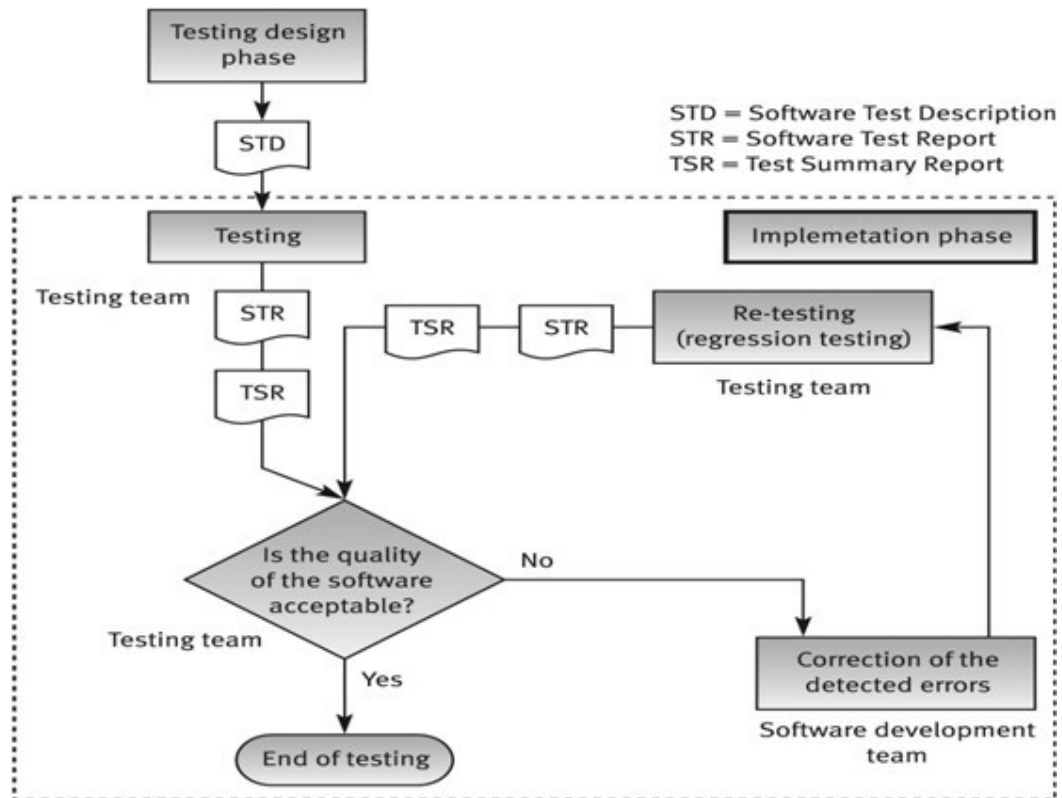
Testing design phase

STD = Software Test Description
STR = Software Test Report
TSR = Test Summary Report

STD

Testing

Implemetation phase

Testing team

STR

TSR

TSR

STR

Re-testing (regression testing)

Testing team

Is the quality of the software acceptable?

No

Testing team

Yes

Correction of the detected errors

Software development team

End of testing